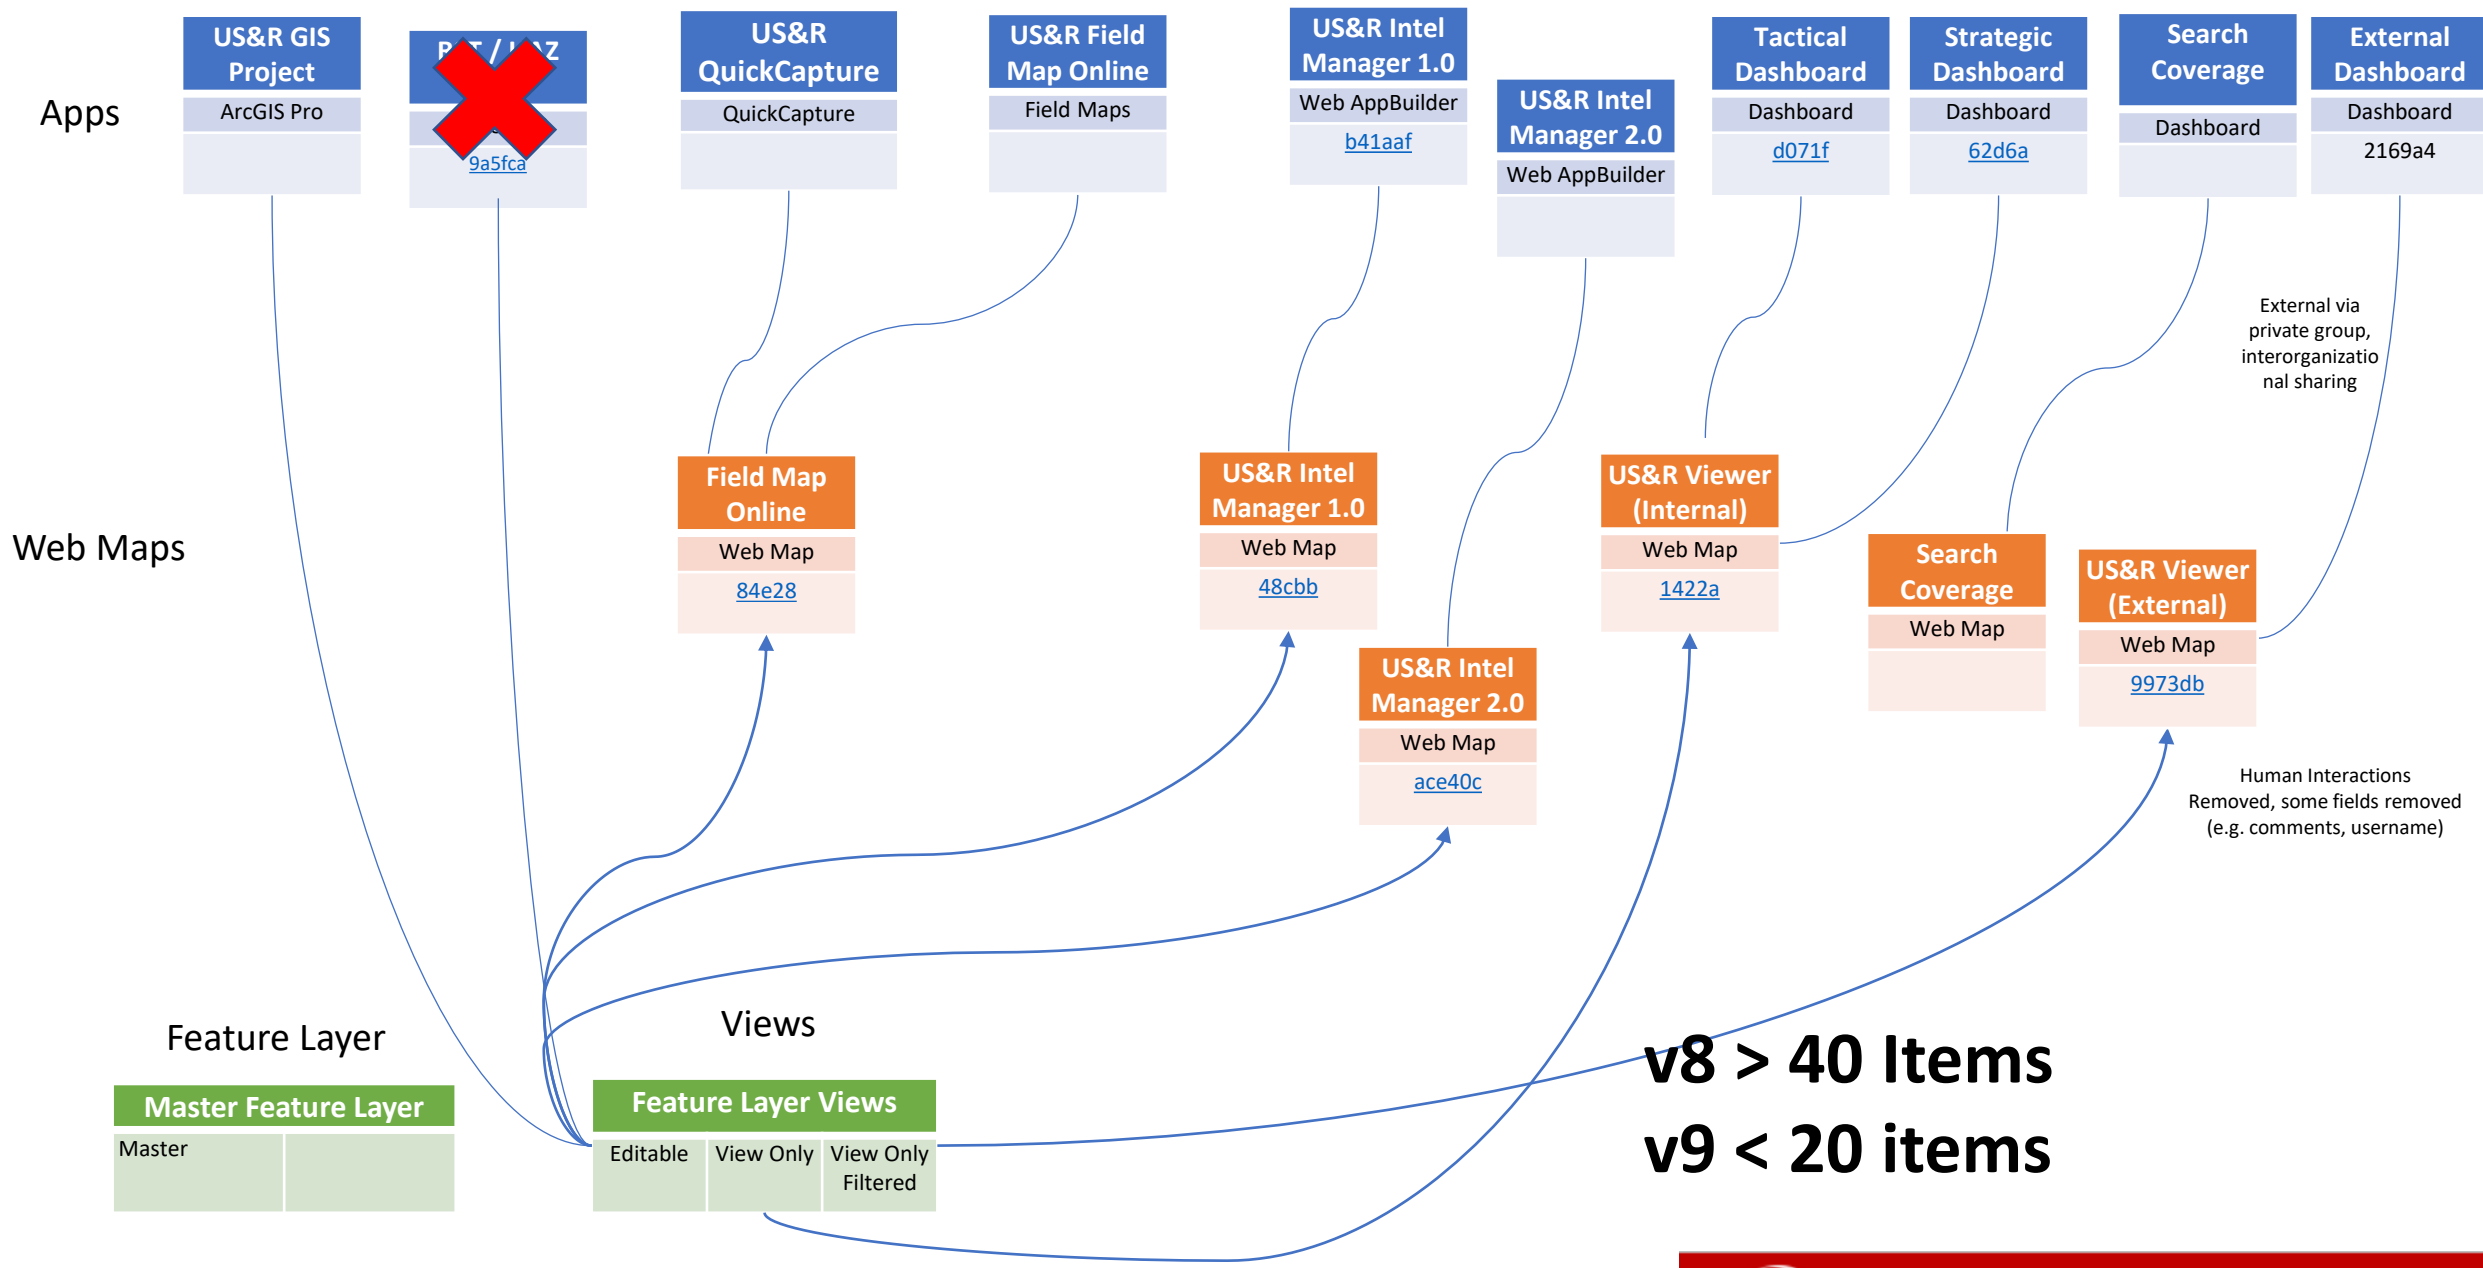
Apps

US&R GIS Project
ArcGIS Pro

P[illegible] / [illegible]Z
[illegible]
9a5fca

US&R QuickCapture
QuickCapture

US&R Field Map Online
Field Maps

US&R Intel Manager 1.0
Web AppBuilder
b41aaf

US&R Intel Manager 2.0
Web AppBuilder

Tactical Dashboard
Dashboard
d071f

Strategic Dashboard
Dashboard
62d6a

Search Coverage
Dashboard

External Dashboard
Dashboard
2169a4

External via private group, interorganizational sharing

Web Maps

Field Map Online
Web Map
84e28

US&R Intel Manager 1.0
Web Map
48cbb

US&R Intel Manager 2.0
Web Map
ace40c

US&R Viewer (Internal)
Web Map
1422a

Search Coverage
Web Map

US&R Viewer (External)
Web Map
9973db

Human Interactions Removed, some fields removed (e.g. comments, username)

Feature Layer

Master Feature Layer
Master

Views

Feature Layer Views
Editable
View Only
View Only Filtered

v8 > 40 Items
v9 < 20 items